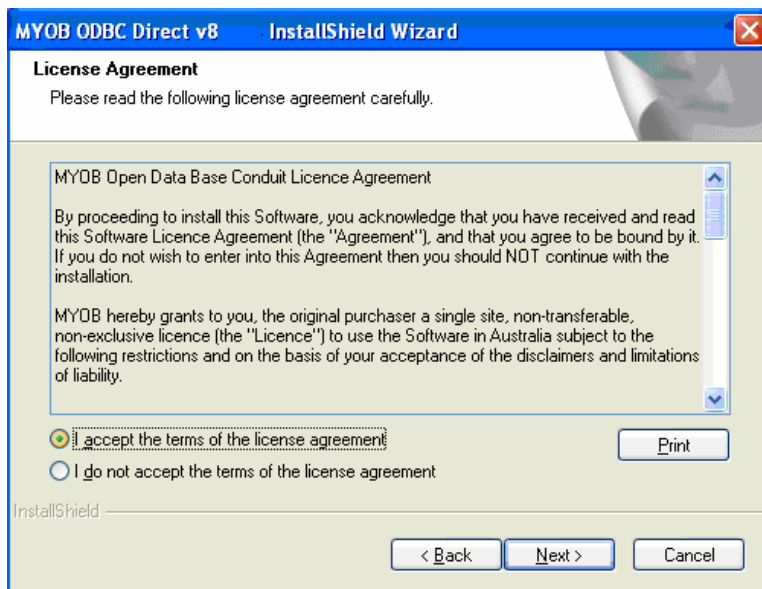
MYOB ODBC Direct v8 - InstallShield Wizard

License Agreement
Please read the following license agreement carefully.

MYOB Open Data Base Conduit Licence Agreement

By proceeding to install this Software, you acknowledge that you have received and read this Software Licence Agreement (the "Agreement"), and that you agree to be bound by it. If you do not wish to enter into this Agreement then you should NOT continue with the installation.

MYOB hereby grants to you, the original purchaser a single site, non-transferable, non-exclusive licence (the "Licence") to use the Software in Australia subject to the following restrictions and on the basis of your acceptance of the disclaimers and limitations of liability.

I accept the terms of the license agreement
I do not accept the terms of the license agreement

Print

InstallShield

< Back
Next >
Cancel